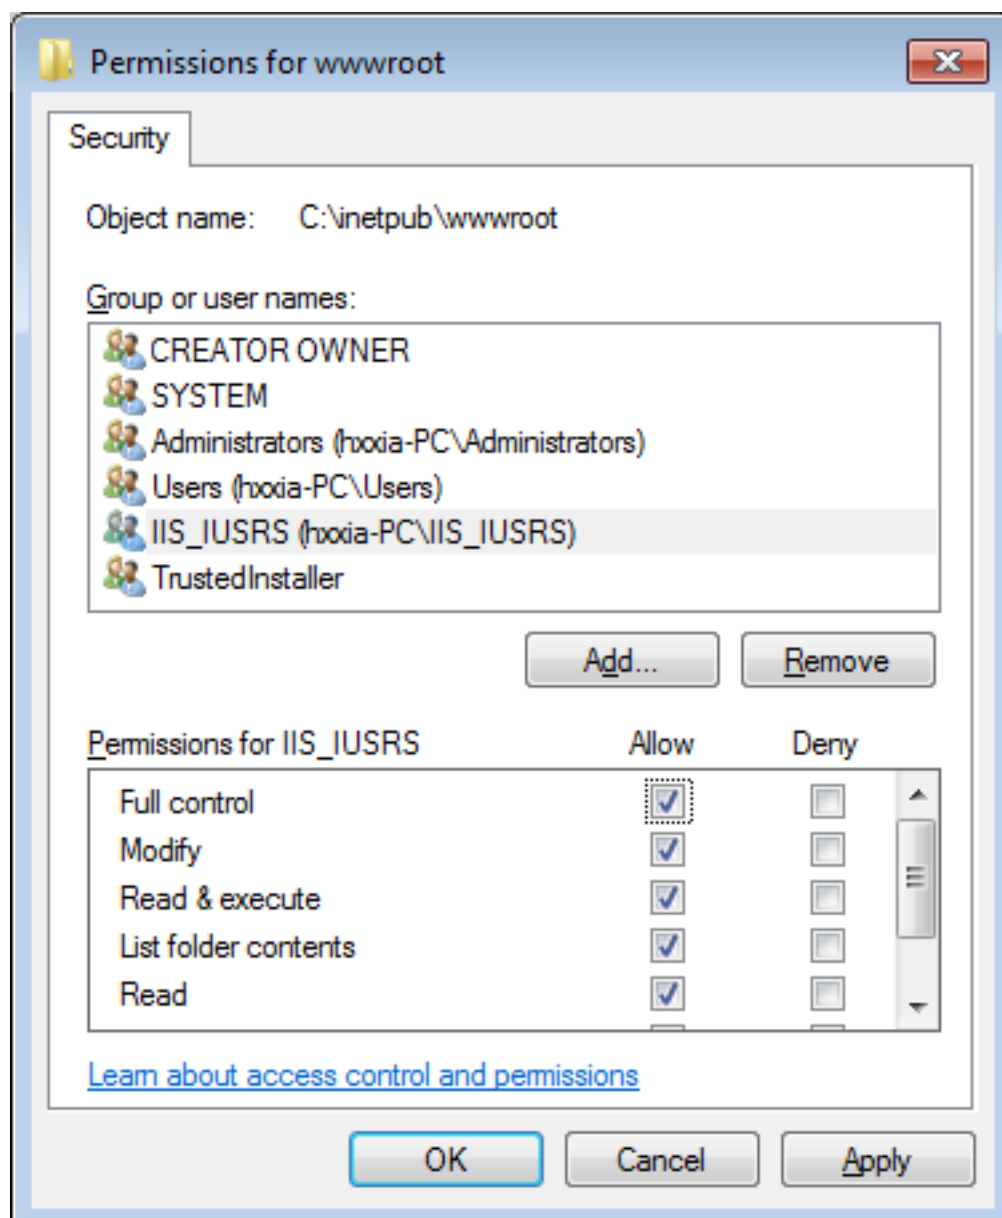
Permissions for wwwroot

Security

Object name: C:\inetpub\wwwroot

Group or user names:

CREATOR OWNER
SYSTEM
Administrators (hxxia-PC\Administrators)
Users (hxxia-PC\Users)
IIS_IUSRS (hxxia-PC\IIS_IUSRS)
TrustedInstaller

Add... Remove

| Permissions for IIS_IUSRS | Allow | Deny |
|---|---|---|
| Full control | ✓ | |
| Modify | ✓ | |
| Read & execute | ✓ | |
| List folder contents | ✓ | |
| Read | ✓ | |

Learn about access control and permissions

OK Cancel Apply